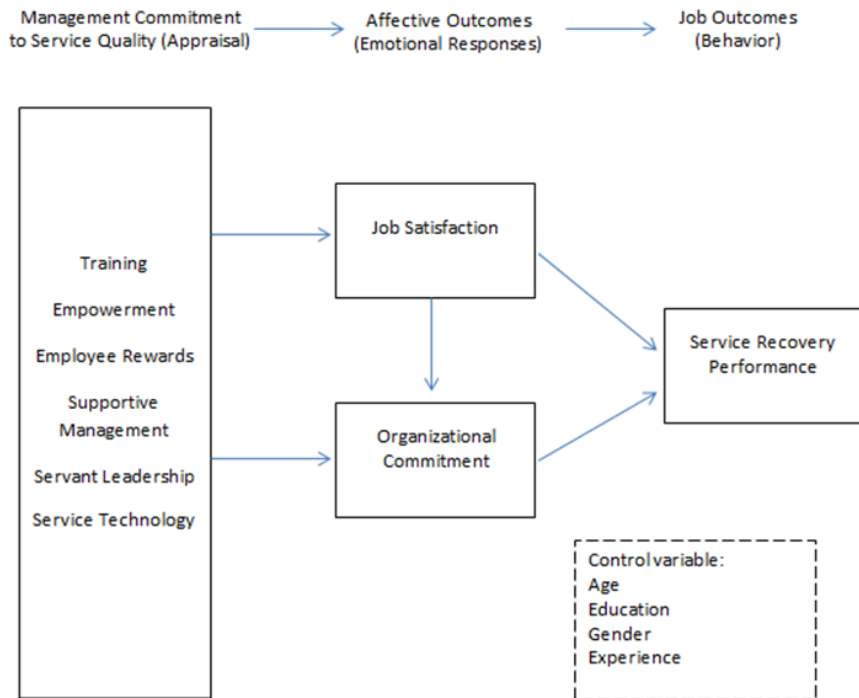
Management Commitment to Service Quality (Appraisal)

Affective Outcomes (Emotional Responses)

Job Outcomes (Behavior)

Training

Empowerment

Employee Rewards

Supportive Management

Servant Leadership

Service Technology

Job Satisfaction

Organizational Commitment

Service Recovery Performance

Control variable:
Age
Education
Gender
Experience